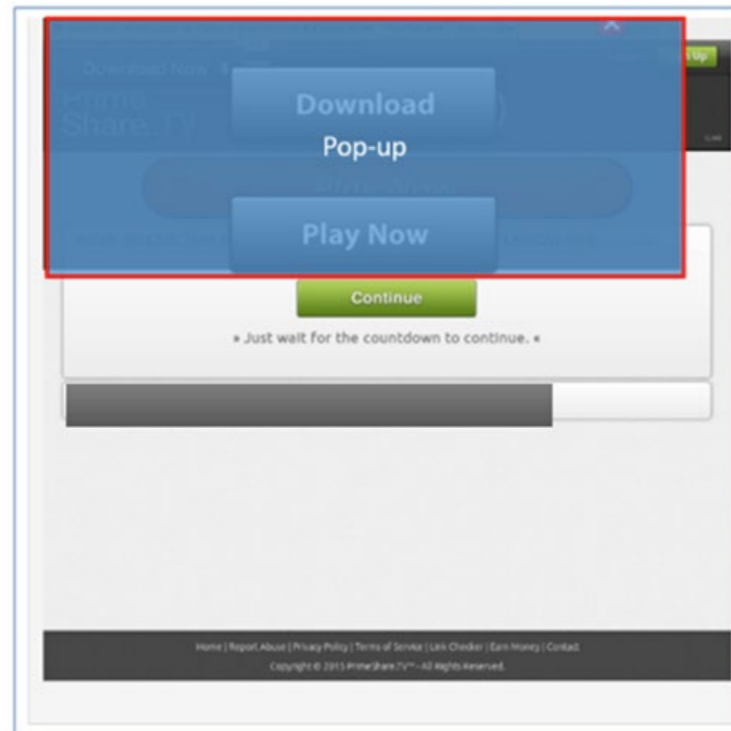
Download Now

Prime Share.TV

Download

Pop-up

Play Now

Continue

» Just wait for the countdown to continue. «

Home | Report Abuse | Privacy Policy | Terms of Service | Link Checker | Earn Money | Contact

Copyright © 2013 PrimeShare.TV™ - All Rights Reserved.